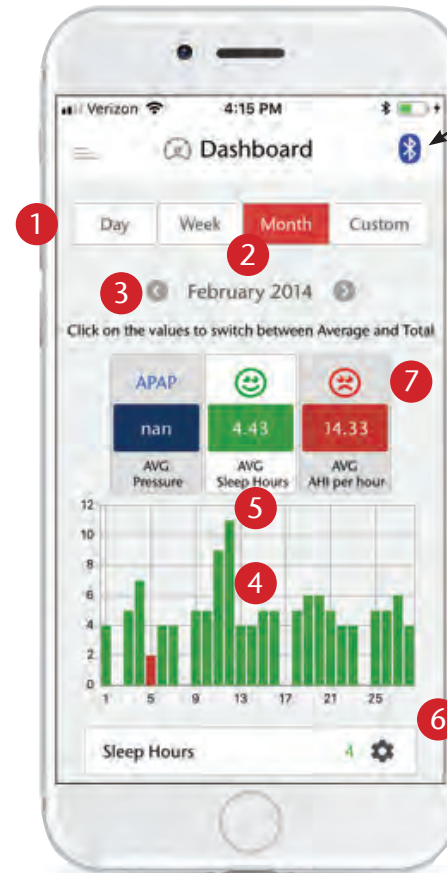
Verizon 4:15 PM

Dashboard

1

Day Week Month Custom

2

3 February 2014

Click on the values to switch between Average and Total

APAP
nan
AVG Pressure

4.43
AVG Sleep Hours

14.33
AVG AHI per hour

7

5

12
10
8
6
4
2
0

4

1 5 9 13 17 21 25

6

Sleep Hours 4